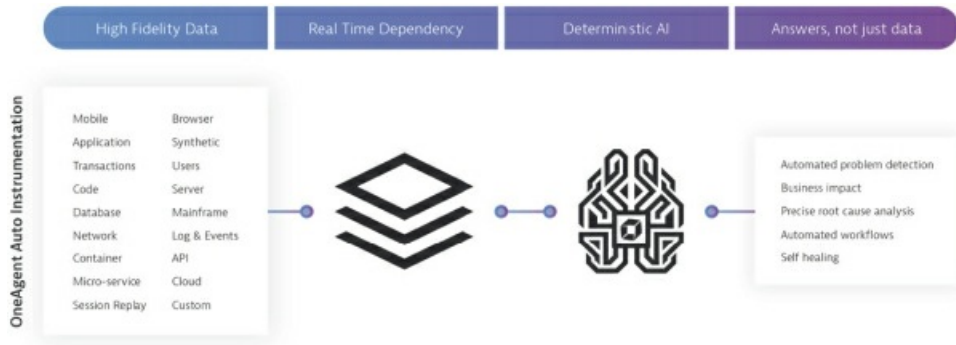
High Fidelity Data

Real Time Dependency

Deterministic AI

Answers, not just data

OneAgent Auto Instrumentation

Mobile
Application
Transactions
Code
Database
Network
Container
Micro-service
Session Replay

Browser
Synthetic
Users
Server
Mainframe
Log & Events
API
Cloud
Custom

Automated problem detection
Business impact
Precise root cause analysis
Automated workflows
Self healing